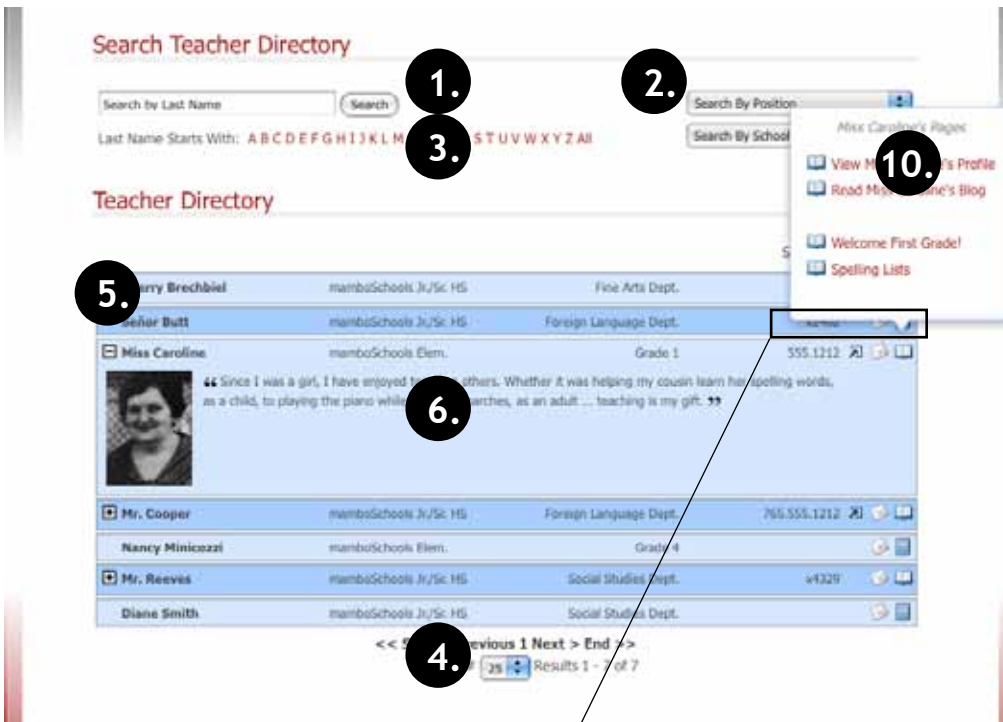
Search Teacher Directory

Search by Last Name Search

1.

2.

Search By Position

Last Name Starts With: A B C D E F G H I J K L M

3.

S T U V W X Y Z All

Search By School

Miss Caroline's Pages

View M

10.

's Profile

Read Miss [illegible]ine's Blog

Welcome First Grade!

Spelling Lists

Teacher Directory

S

5.

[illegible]rry Brechbiel | mamboSchools Jr./Sr. HS | Fine Arts Dept.

Señor Butt | mamboSchools Jr./Sr. HS | Foreign Language Dept. | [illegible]

Miss Caroline | mamboSchools Elem. | Grade 1 | 555.1212

“ Since I was a girl, I have enjoyed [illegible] others. Whether it was helping my cousin learn her spelling words, as a child, to playing the piano while

6.

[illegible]rches, as an adult ... teaching is my gift. ”

Mr. Cooper | mamboSchools Jr./Sr. HS | Foreign Language Dept. | 765.555.1212

Nancy Minicozzi | mamboSchools Elem. | Grade 4

Mr. Reeves | mamboSchools Jr./Sr. HS | Social Studies Dept. | x4329

Diane Smith | mamboSchools Jr./Sr. HS | Social Studies Dept.

<< S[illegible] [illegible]evious 1 Next > End >>

4.

25 Results 1 - 7 of 7